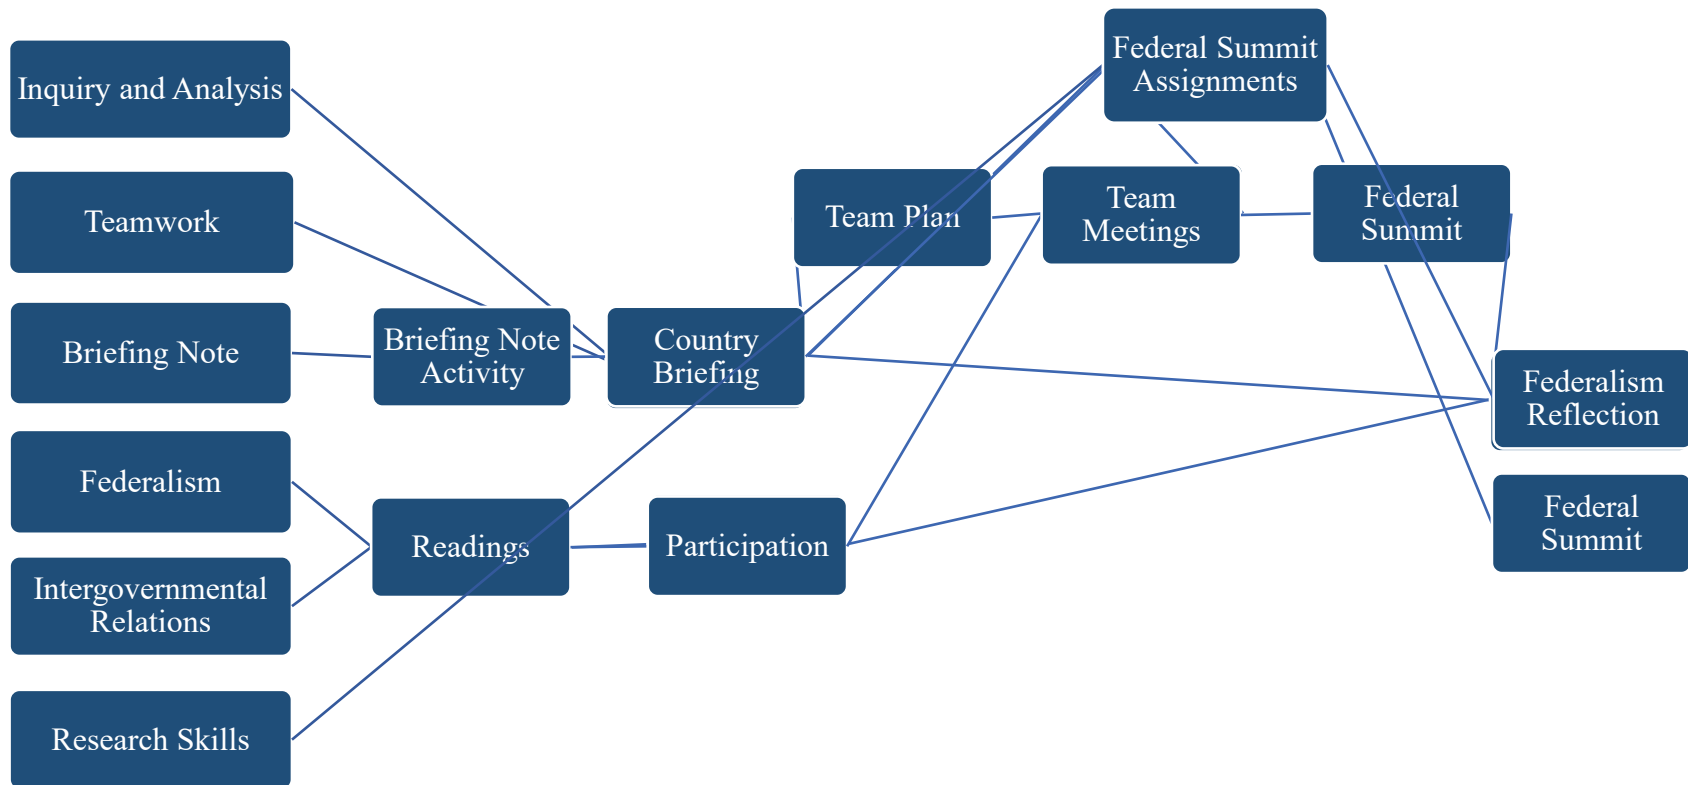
Inquiry and Analysis

Teamwork

Briefing Note

Federalism

Intergovernmental Relations

Research Skills

Briefing Note Activity

Readings

Country Briefing

Participation

Team Plan

Federal Summit Assignments

Team Meetings

Federal Summit

Federalism Reflection

Federal Summit